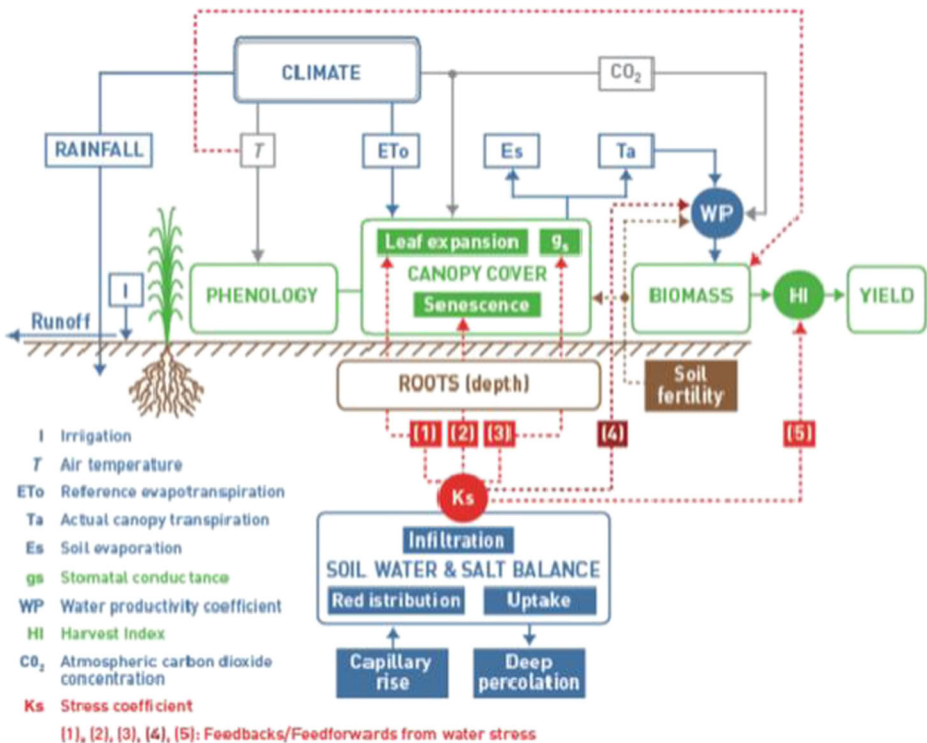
CLIMATE

$CO_2$

RAINFALL

T

ETo

Es

Ta

WP

Leaf expansion

$g_s$

CANOPY COVER

Senescence

I

PHENOLOGY

BIOMASS

HI

YIELD

Runoff

ROOTS (depth)

Soil fertility

[1]

[2]

[3]

[4]

[5]

Ks

Infiltration

SOIL WATER & SALT BALANCE

Red istribution

Uptake

Capillary rise

Deep percolation

I Irrigation

T Air temperature

ETo Reference evapotranspiration

Ta Actual canopy transpiration

Es Soil evaporation

gs Stomatal conductance

WP Water productivity coefficient

HI Harvest Index

$CO_2$ Atmospheric carbon dioxide concentration

Ks Stress coefficient

[1], [2], [3], [4], [5]: Feedbacks/Feedforwards from water stress